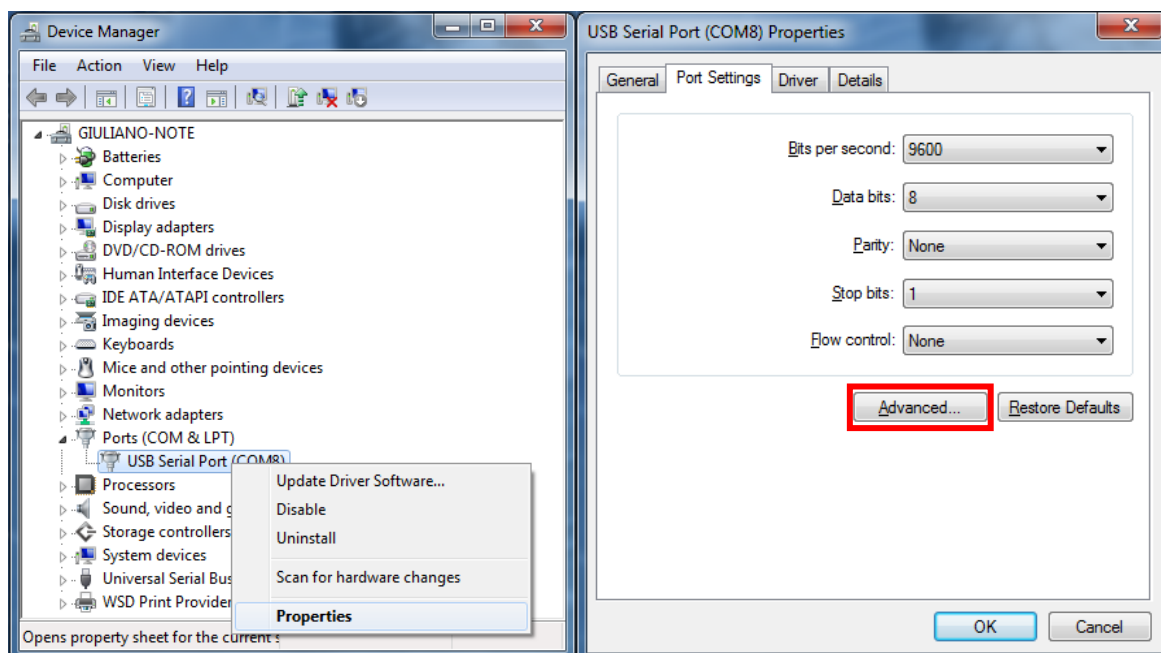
Device Manager

File Action View Help

GIULIANO-NOTE
Batteries
Computer
Disk drives
Display adapters
DVD/CD-ROM drives
Human Interface Devices
IDE ATA/ATAPI controllers
Imaging devices
Keyboards
Mice and other pointing devices
Monitors
Network adapters
Ports (COM & LPT)
USB Serial Port (COM8)
Processors
Sound, video and g
Storage controllers
System devices
Universal Serial Bus
WSD Print Provider

Update Driver Software...
Disable
Uninstall
Scan for hardware changes
Properties

Opens property sheet for the current s

USB Serial Port (COM8) Properties

General | Port Settings | Driver | Details

Bits per second: 9600
Data bits: 8
Parity: None
Stop bits: 1
Flow control: None

Advanced...
Restore Defaults

OK
Cancel